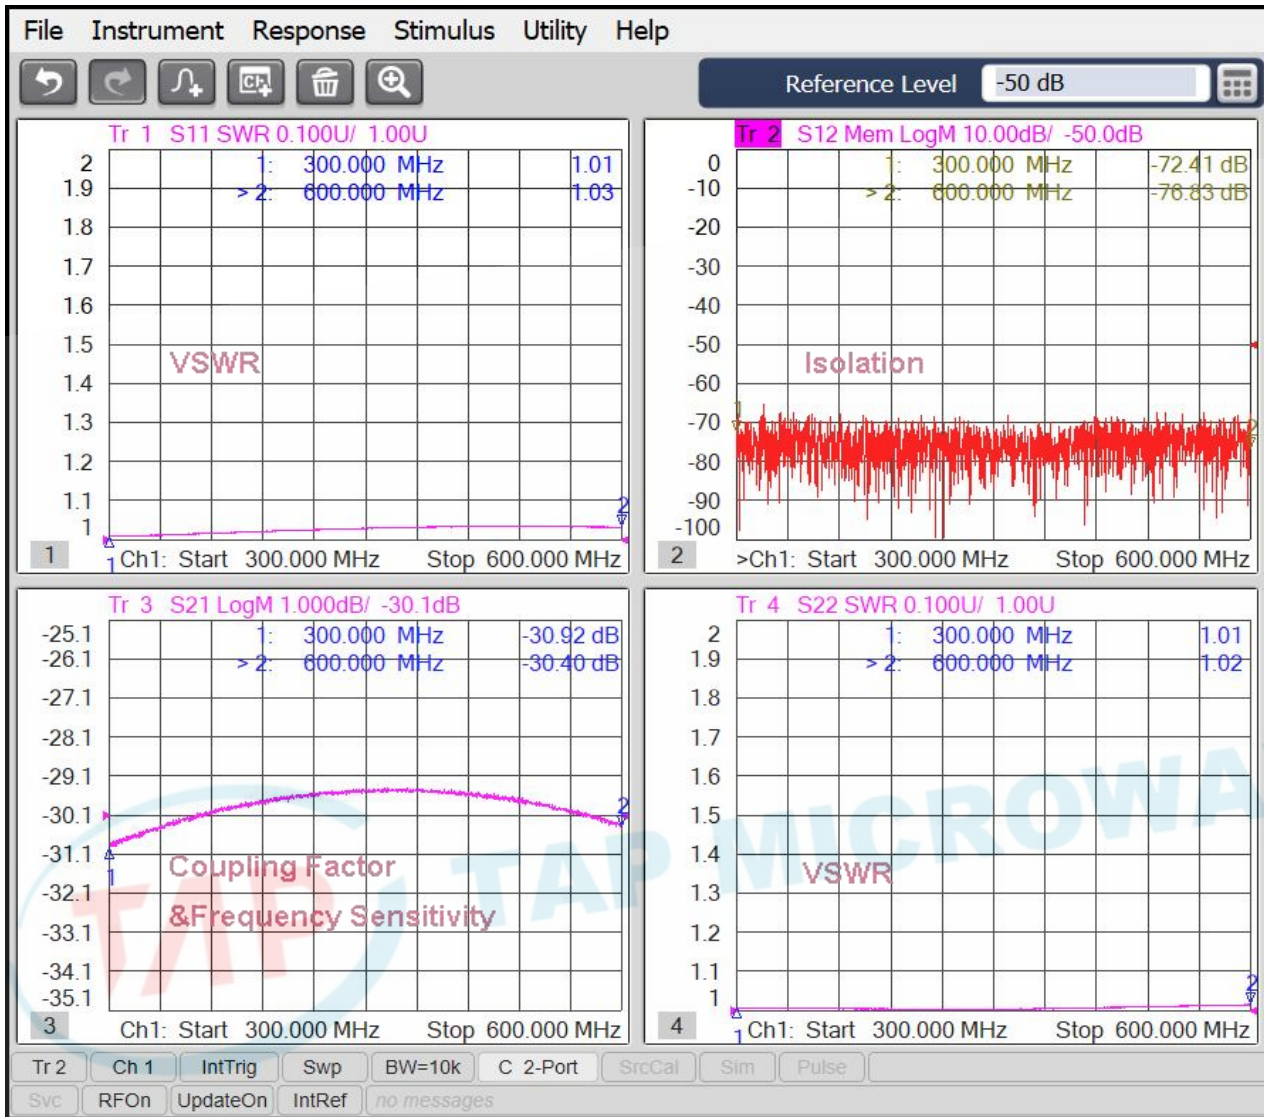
File Instrument Response Stimulus Utility Help

Reference Level -50 dB

Tr 1 S11 SWR 0.100U/ 1.00U
1: 300.000 MHz 1.01
> 2: 600.000 MHz 1.03
2
1.9
1.8
1.7
1.6
1.5
1.4
1.3
1.2
1.1
1
VSWR
1 Ch1: Start 300.000 MHz Stop 600.000 MHz

Tr 2 S12 Mem LogM 10.00dB/ -50.0dB
1: 300.000 MHz -72.41 dB
> 2: 600.000 MHz -76.83 dB
0
-10
-20
-30
-40
-50
-60
-70
-80
-90
-100
Isolation
2 >Ch1: Start 300.000 MHz Stop 600.000 MHz

Tr 3 S21 LogM 1.000dB/ -30.1dB
1: 300.000 MHz -30.92 dB
> 2: 600.000 MHz -30.40 dB
-25.1
-26.1
-27.1
-28.1
-29.1
-30.1
-31.1
-32.1
-33.1
-34.1
-35.1
Coupling Factor
&Frequency Sensitivity
3 Ch1: Start 300.000 MHz Stop 600.000 MHz

Tr 4 S22 SWR 0.100U/ 1.00U
1: 300.000 MHz 1.01
> 2: 600.000 MHz 1.02
2
1.9
1.8
1.7
1.6
1.5
1.4
1.3
1.2
1.1
1
VSWR
4 Ch1: Start 300.000 MHz Stop 600.000 MHz

TAP MICROWA

Tr 2 | Ch 1 | IntTrig | Swp | BW=10k | C 2-Port | SrcCal | Sim | Pulse
Svc | RFOn | UpdateOn | IntRef | no messages